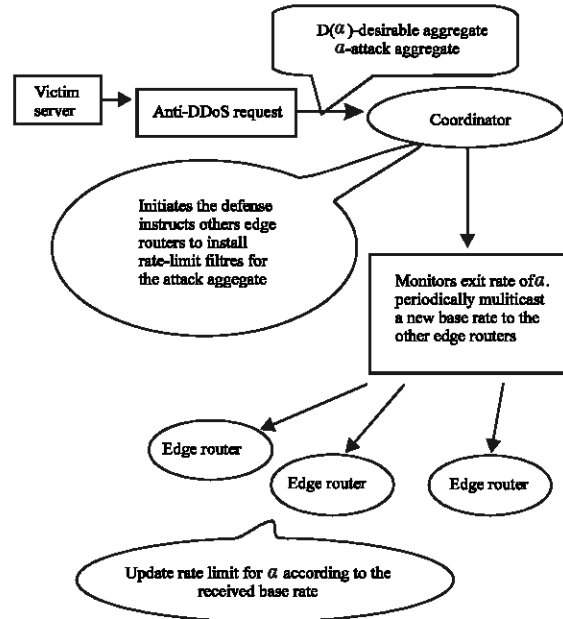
D($\alpha$)-desirable aggregate
$\alpha$-attack aggregate

Victim server

Anti-DDoS request

Coordinator

Initiates the defense instructs others edge routers to install rate-limit filtres for the attack aggegate

Monitors exit rate of$\alpha$. periodically muliticast a new base rate to the other edge routers

Edge router

Edge router

Edge router

Update rate limit for $\alpha$ according to the received base rate